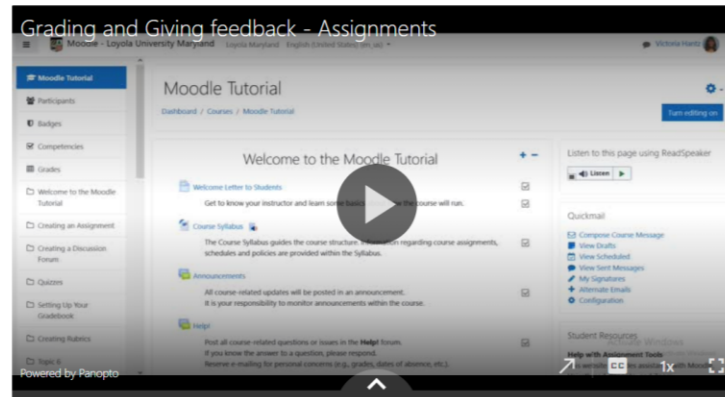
Grading and Giving feedback - Assignments

Moodle - Loyola University Maryland  Loyola Maryland  English (United States) (en_us)  Victoria Harris

Moodle Tutorial
Participants
Badges
Competencies
Grades
Welcome to the Moodle Tutorial
Creating an Assignment
Creating a Discussion Forum
Quizzes
Setting Up Your Gradebook
Creating Rubrics
Topic 6

Moodle Tutorial

Dashboard / Courses / Moodle Tutorial

Turn editing on

Welcome to the Moodle Tutorial

Welcome Letter to Students
Get to know your instructor and learn some basics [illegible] the course will run.

Course Syllabus
The Course Syllabus guides the course structure. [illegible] regarding course assignments, schedules and policies are provided within the Syllabus.

Announcements
All course-related updates will be posted in an announcement.
It is your responsibility to monitor announcements within the course.

Help!
Post all course related questions or issues in the Help! forum.
If you know the answer to a question, please respond.
Reserve e-mailing for personal concerns (e.g., grades, dates of absence, etc.).

Listen to this page using ReadSpeaker
Listen

Quickmail
Compose Course Message
View Drafts
View Scheduled
View Sent Messages
My Signatures
Alternate Emails
Configuration

Student Resources
Help with Assignment Tools
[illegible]

Activate Windows

Powered by Panopto

CC  1x